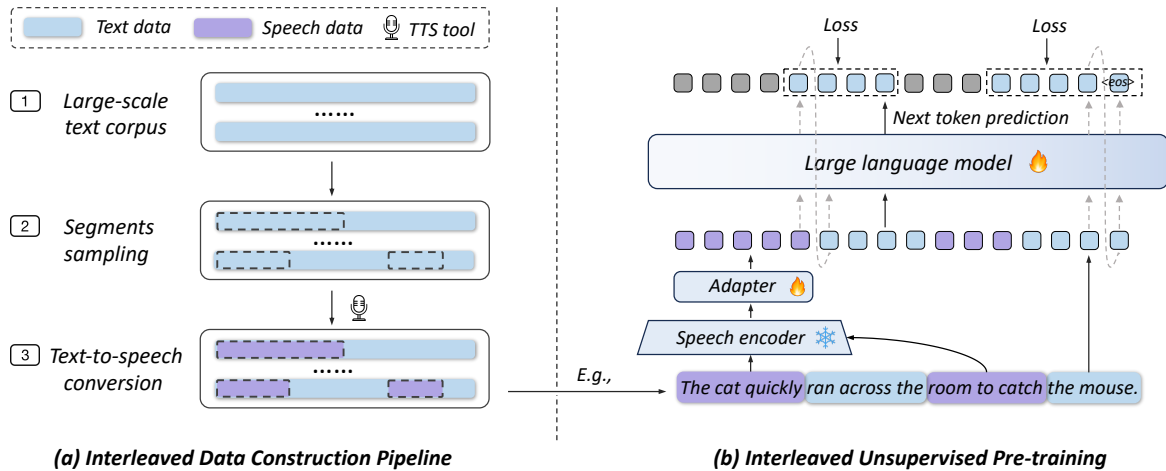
Text data
Speech data
TTS tool

1 Large-scale text corpus

......

2 Segments sampling

......

3 Text-to-speech conversion

......

(a) Interleaved Data Construction Pipeline

Loss
Loss
<eos>
Next token prediction
Large language model
Adapter
Speech encoder
E.g.,
The cat quickly ran across the room to catch the mouse.

(b) Interleaved Unsupervised Pre-training